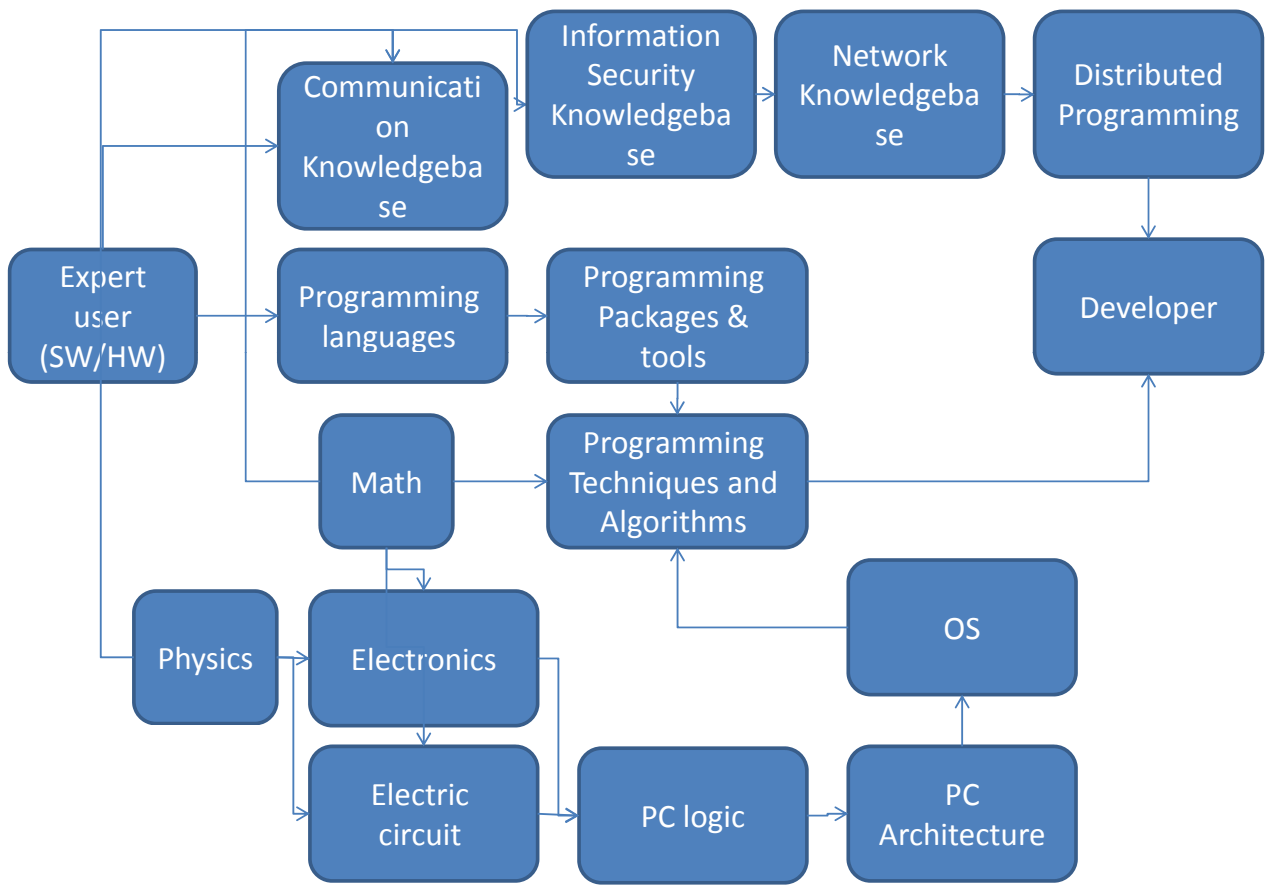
Communication Knowledgebase

Information Security Knowledgebase

Network Knowledgebase

Distributed Programming

Expert user (SW/HW)

Programming languages

Programming Packages & tools

Developer

Math

Programming Techniques and Algorithms

OS

Physics

Electronics

Electric circuit

PC logic

PC Architecture